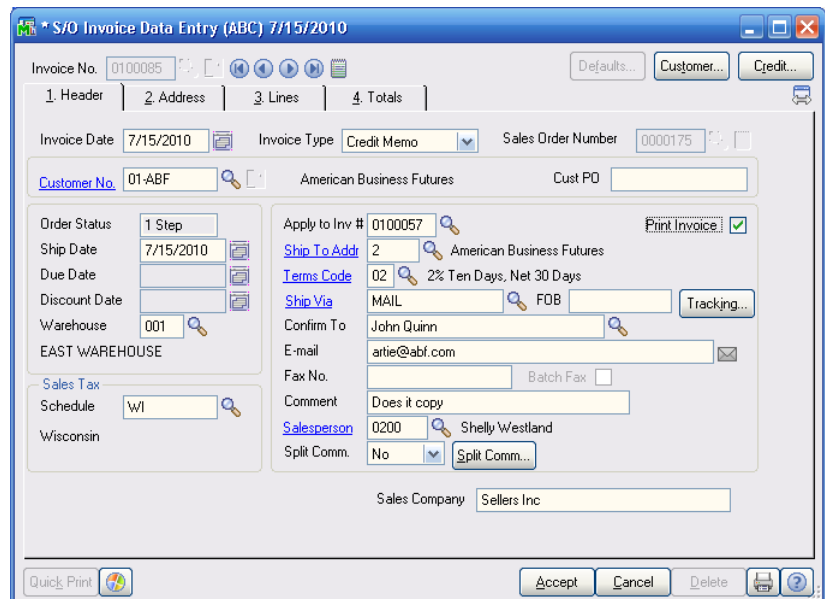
* S/O Invoice Data Entry (ABC) 7/15/2010

Invoice No. 0100085

Defaults... Customer... Credit...

1. Header 2. Address 3. Lines 4. Totals

Invoice Date 7/15/2010 Invoice Type Credit Memo Sales Order Number 0000175

Customer No. 01-ABF American Business Futures Cust PO

Order Status 1 Step
Ship Date 7/15/2010
Due Date
Discount Date
Warehouse 001
EAST WAREHOUSE

Sales Tax
Schedule WI
Wisconsin

Apply to Inv # 0100057 Print Invoice
Ship To Addr 2 American Business Futures
Terms Code 02 2% Ten Days, Net 30 Days
Ship Via MAIL FOB Tracking...
Confirm To John Quinn
E-mail artie@abf.com
Fax No. Batch Fax
Comment Does it copy
Salesperson 0200 Shelly Westland
Split Comm. No Split Comm...

Sales Company Sellers Inc

Quick Print Accept Cancel Delete